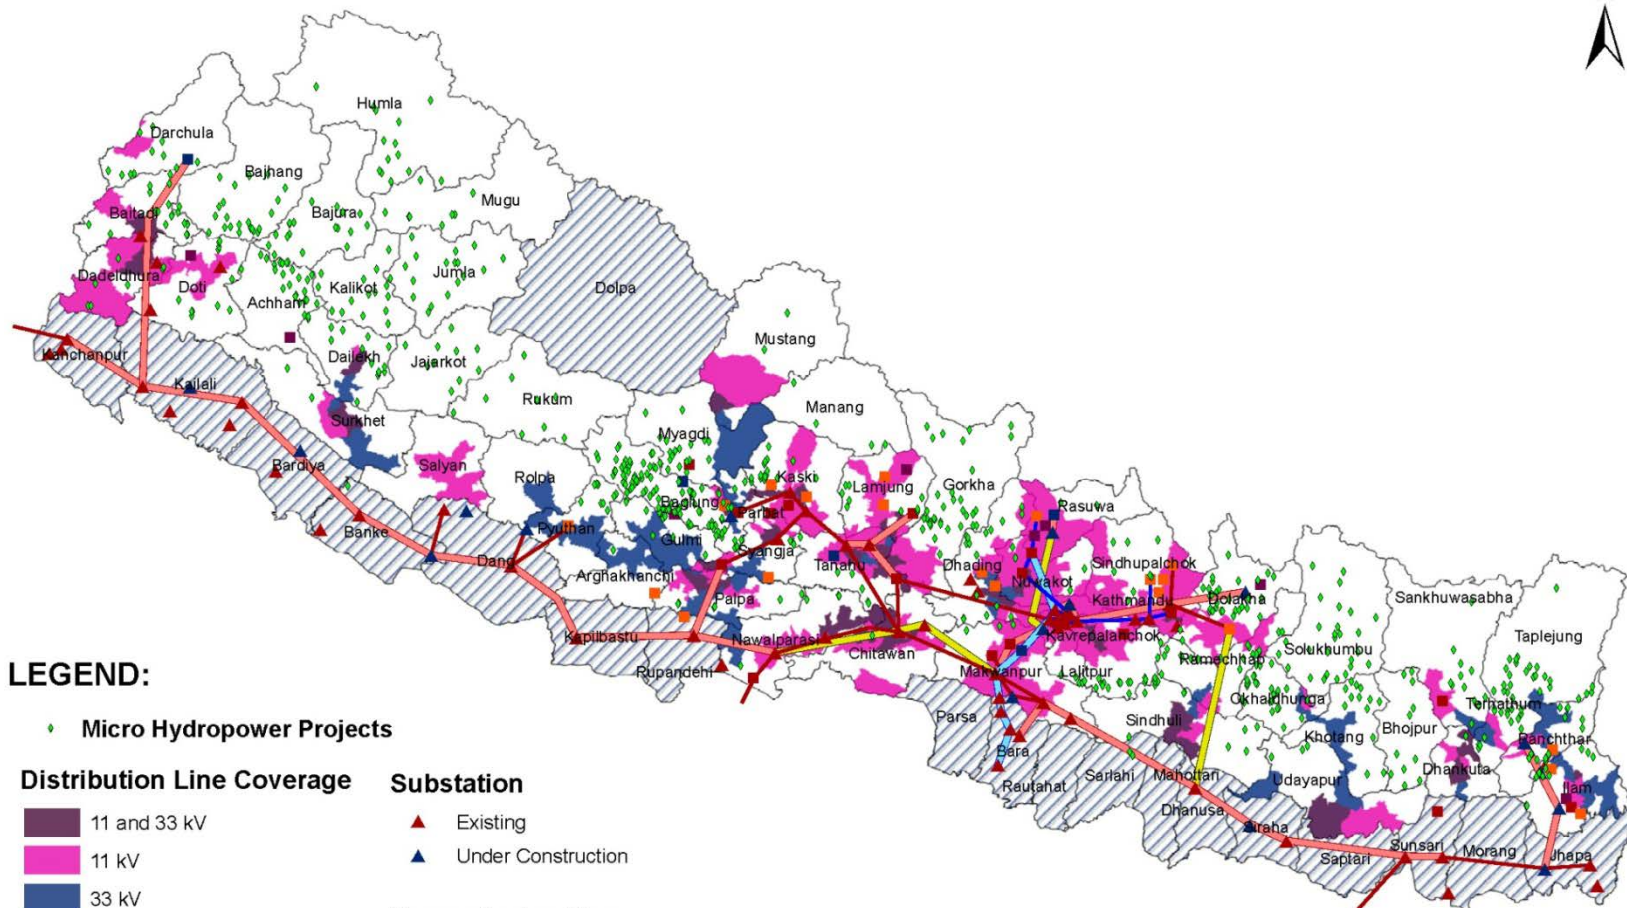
Humla
Darchula
Bajhang
Mugu
Bajura
Baitadi
Dadeldhura
Doti
Jumla
Dolpa
Kalikot
Achham
Kanchanpur
Dailekh
Jajarkot
Mustang
Kailali
Rukum
Manang
Surkhet
Myagdi
Bardiya
Salyan
Rolpa
Kaski
Lamjung
Gorkha
Baglung
Parbat
Rasuwa
Banke
Pyuthan
Gulmi
Syangja
Dang
Tanahu
Dhading
Sindhupalchok
Arghakhanchi
Nuwakot
Palpa
Kathmandu
Dolakha
Sankhuwasabha
Kapilbastu
Nawalparasi
Kavrepalanchok
Taplejung
Chitawan
Ramechhap
Solukhumbu
Rupandehi
Makwanpur
Lalitpur
Okhaldhunga
Terhathum
Parsa
Sindhuli
Khotang
Bhojpur
Panchthar
Bara
Dhankuta
Sarlahi
Mahottari
Udayapur
Rautahat
Ilam
Dhanusa
Siraha
Sunsari
Saptari
Morang
Jhapa
LEGEND:
Micro Hydropower Projects
Distribution Line Coverage
11 and 33 kV
11 kV
33 kV
Substation
Existing
Under Construction